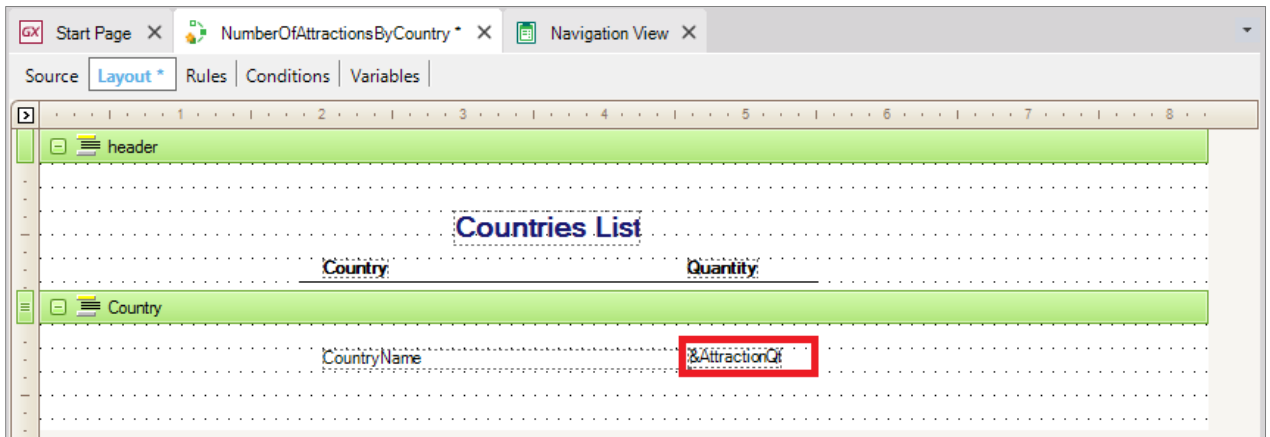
Start Page ✕ NumberOfAttractionsByCountry * ✕ Navigation View ✕

Source | Layout * | Rules | Conditions | Variables

1 2 3 4 5 6 7 8

header

Countries List

Country

Quantity

Country

CountryName

&AttractionQt